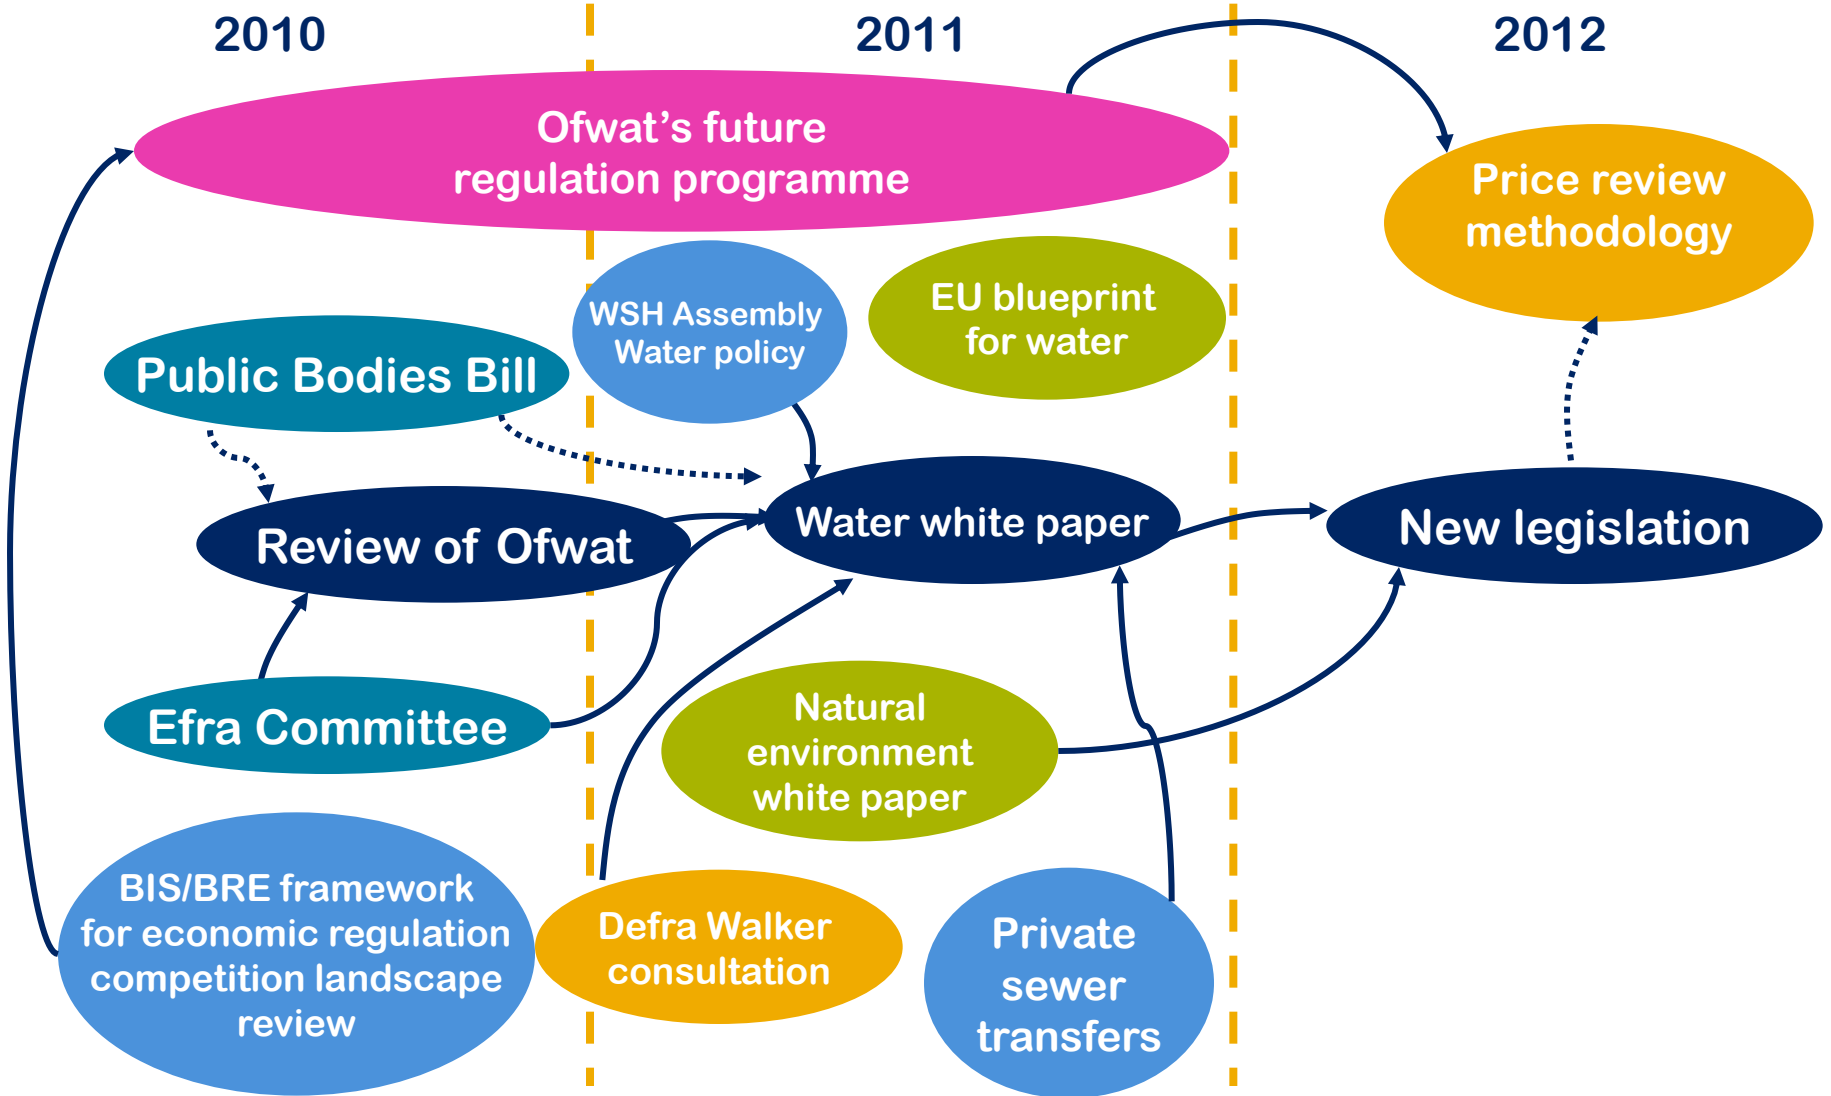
2010

2011

2012

Ofwat’s future regulation programme

Price review methodology

WSH Assembly Water policy

EU blueprint for water

Public Bodies Bill

Review of Ofwat

Water white paper

New legislation

Efra Committee

Natural environment white paper

BIS/BRE framework for economic regulation competition landscape review

Defra Walker consultation

Private sewer transfers